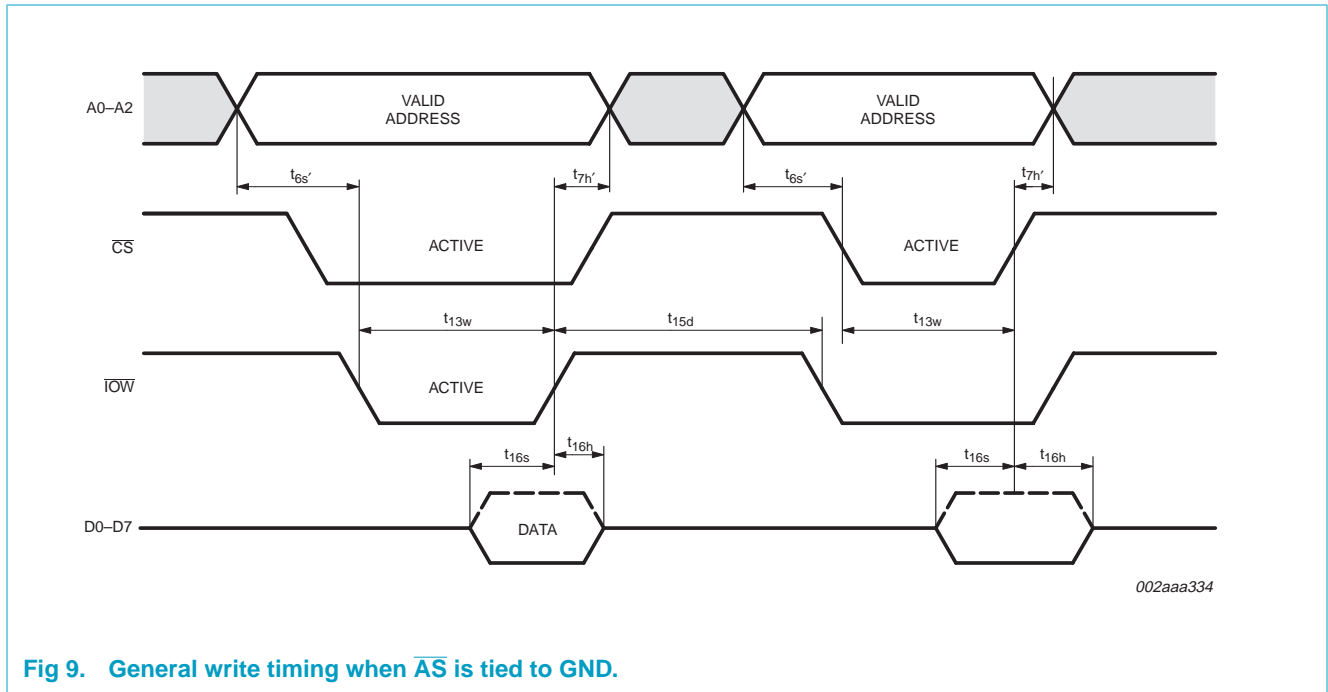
A0–A2

VALID ADDRESS

VALID ADDRESS

$t_{6s'}$

$t_{7h'}$

$t_{6s'}$

$t_{7h'}$

$\overline{CS}$

ACTIVE

ACTIVE

$t_{13w}$

$t_{15d}$

$t_{13w}$

$\overline{IOW}$

ACTIVE

$t_{16s}$

$t_{16h}$

$t_{16s}$

$t_{16h}$

D0–D7

DATA

002aaa334

Fig 9. General write timing when $\overline{AS}$ is tied to GND.